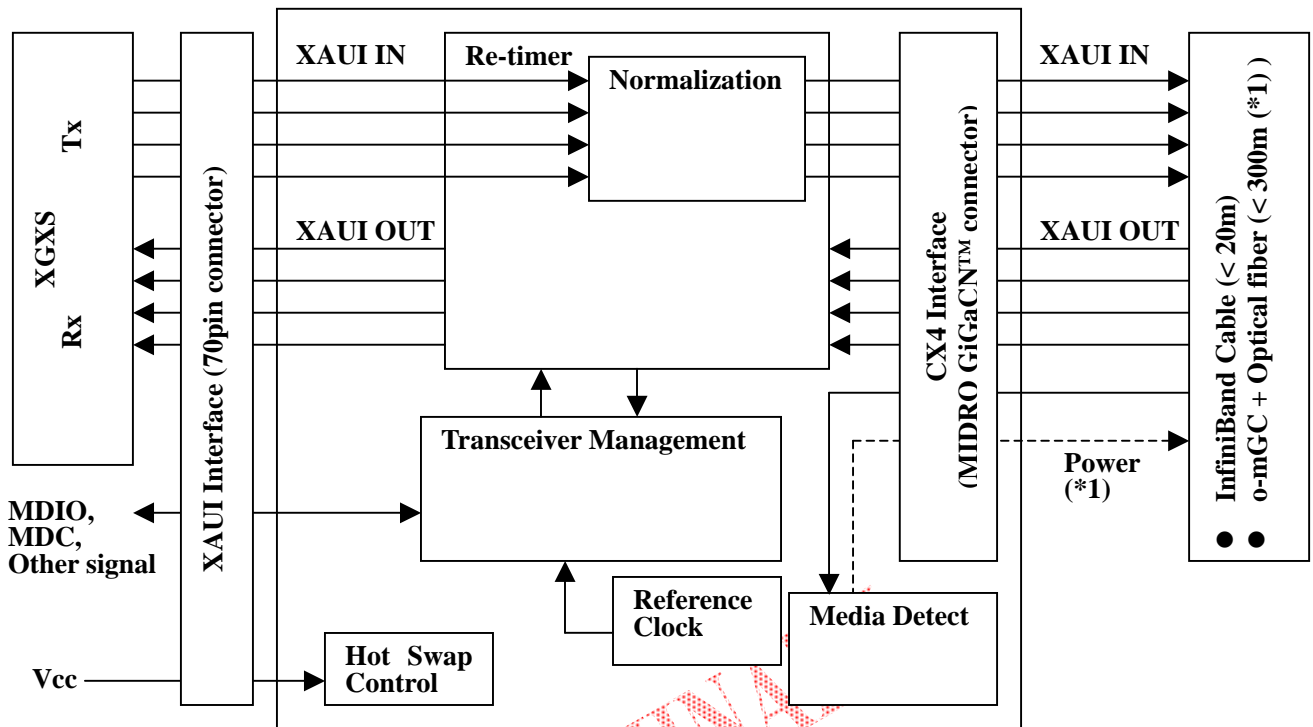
XGXS

Tx

Rx

XAUI Interface (70pin connector)

XAUI IN

Re-timer

Normalization

XAUI OUT

CX4 Interface (MIDRO GiGaCN™ connector)

XAUI IN

XAUI OUT

● InfiniBand Cable (< 20m)
● o-mGC + Optical fiber (< 300m (*1) )

Transceiver Management

Power (*1)

MDIO,
MDC,
Other signal

Reference Clock

Media Detect

Hot Swap Control

Vcc